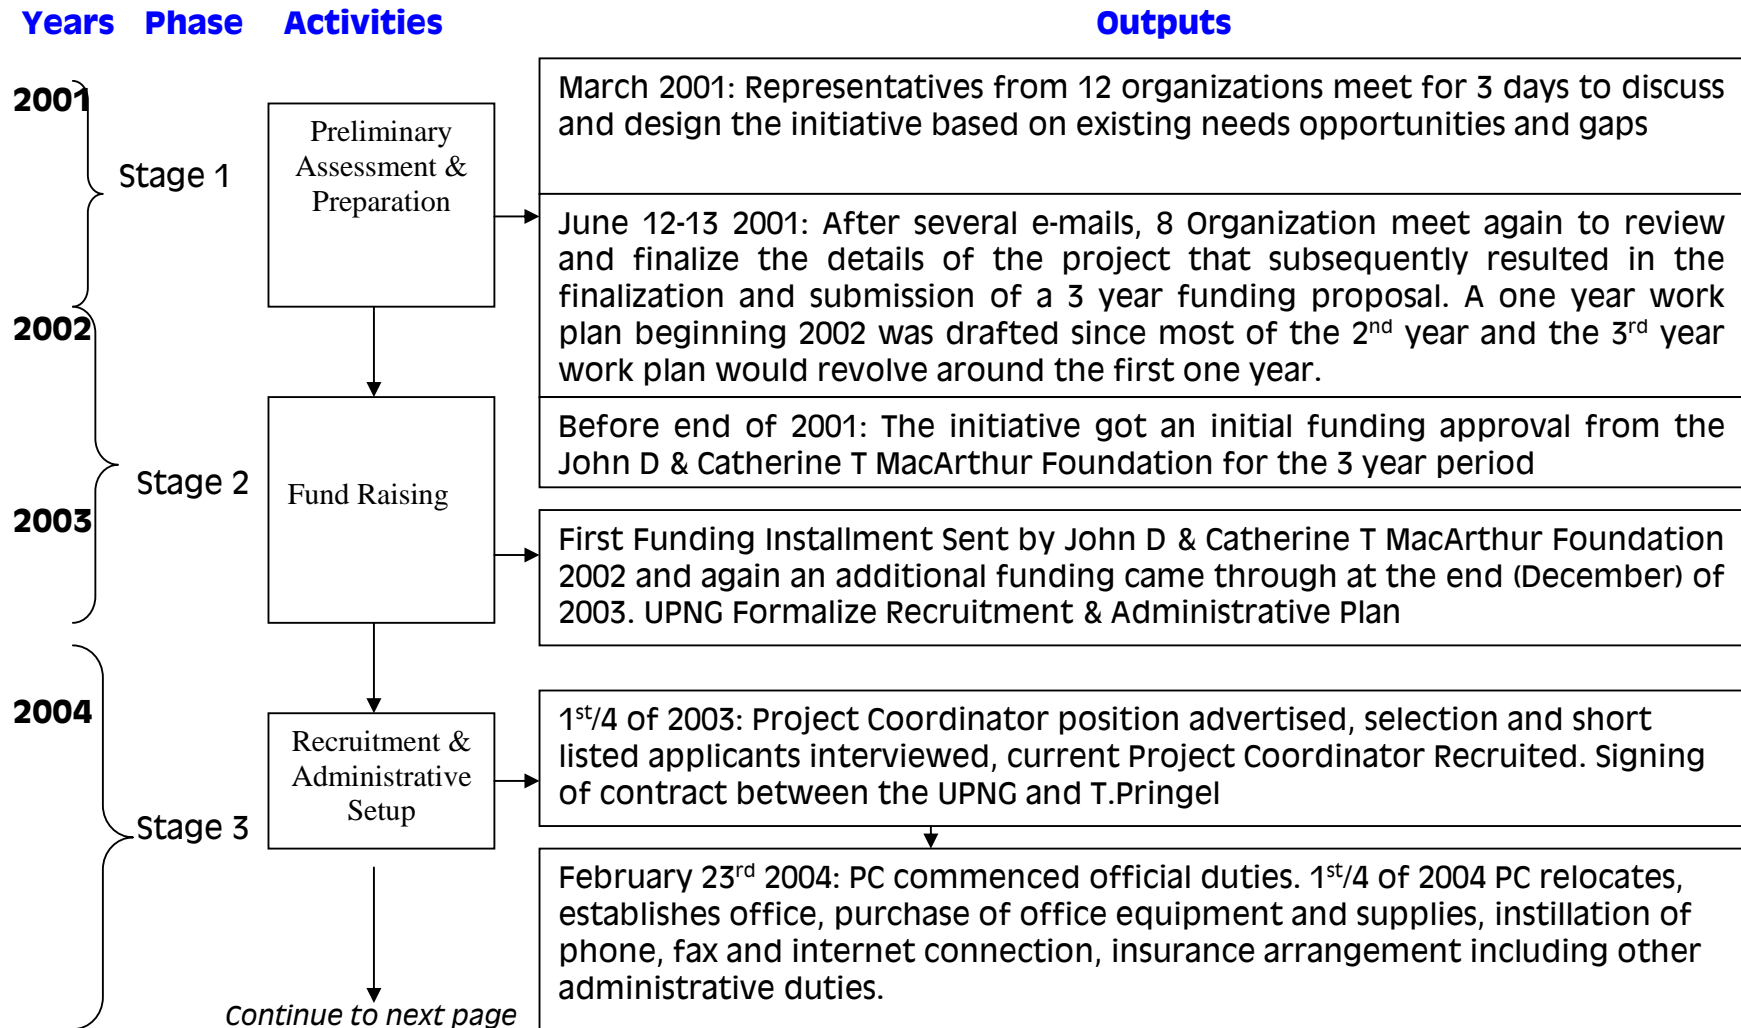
Years Phase Activities

Outputs

2001

Stage 1

Preliminary Assessment & Preparation

March 2001: Representatives from 12 organizations meet for 3 days to discuss and design the initiative based on existing needs opportunities and gaps

June 12-13 2001: After several e-mails, 8 Organization meet again to review and finalize the details of the project that subsequently resulted in the finalization and submission of a 3 year funding proposal. A one year work plan beginning 2002 was drafted since most of the 2$^{nd}$ year and the 3$^{rd}$ year work plan would revolve around the first one year.

2002

Stage 2

Fund Raising

Before end of 2001: The initiative got an initial funding approval from the John D & Catherine T MacArthur Foundation for the 3 year period

2003

First Funding Installment Sent by John D & Catherine T MacArthur Foundation 2002 and again an additional funding came through at the end (December) of 2003. UPNG Formalize Recruitment & Administrative Plan

2004

Stage 3

Recruitment & Administrative Setup

1$^{st}$/4 of 2003: Project Coordinator position advertised, selection and short listed applicants interviewed, current Project Coordinator Recruited. Signing of contract between the UPNG and T.Pringel

February 23$^{rd}$ 2004: PC commenced official duties. 1$^{st}$/4 of 2004 PC relocates, establishes office, purchase of office equipment and supplies, instillation of phone, fax and internet connection, insurance arrangement including other administrative duties.

Continue to next page